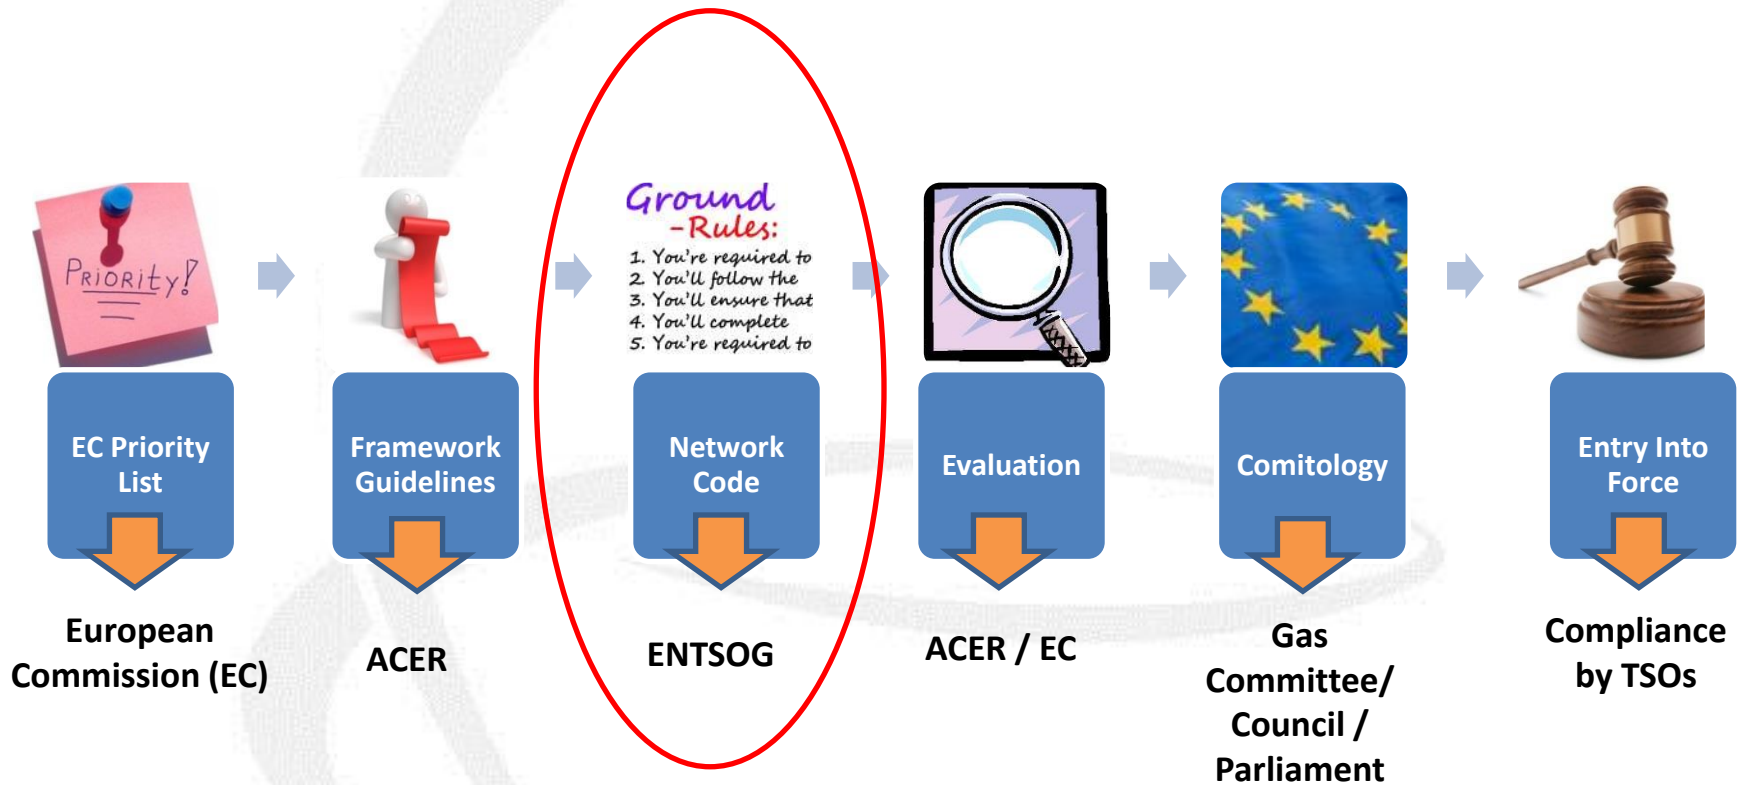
PRIORITY!

EC Priority List

European Commission (EC)

Framework Guidelines

ACER

Ground -Rules:
1. You're required to
2. You'll follow the
3. You'll ensure that
4. You'll complete
5. You're required to

Network Code

ENTSOG

Evaluation

ACER / EC

Comitology

Gas Committee/ Council / Parliament

Entry Into Force

Compliance by TSOs